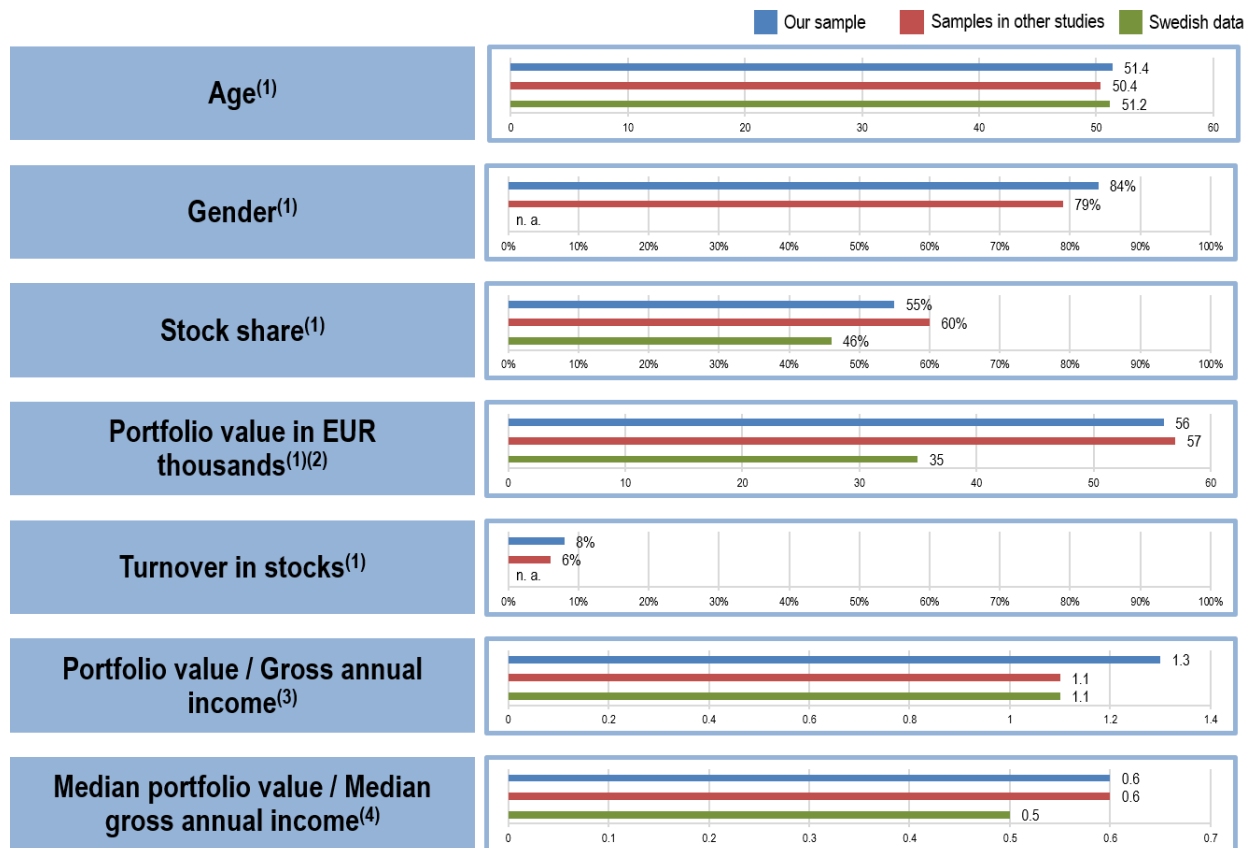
Our sample
Samples in other studies
Swedish data

Age$^{(1)}$

51.4
50.4
51.2
0 10 20 30 40 50 60

Gender$^{(1)}$

84%
79%
n. a.
0% 10% 20% 30% 40% 50% 60% 70% 80% 90% 100%

Stock share$^{(1)}$

55%
60%
46%
0% 10% 20% 30% 40% 50% 60% 70% 80% 90% 100%

Portfolio value in EUR thousands$^{(1)(2)}$

56
57
35
0 10 20 30 40 50 60

Turnover in stocks$^{(1)}$

8%
6%
n. a.
0% 10% 20% 30% 40% 50% 60% 70% 80% 90% 100%

Portfolio value / Gross annual income$^{(3)}$

1.3
1.1
1.1
0 0.2 0.4 0.6 0.8 1 1.2 1.4

Median portfolio value / Median gross annual income$^{(4)}$

0.6
0.6
0.5
0 0.1 0.2 0.3 0.4 0.5 0.6 0.7